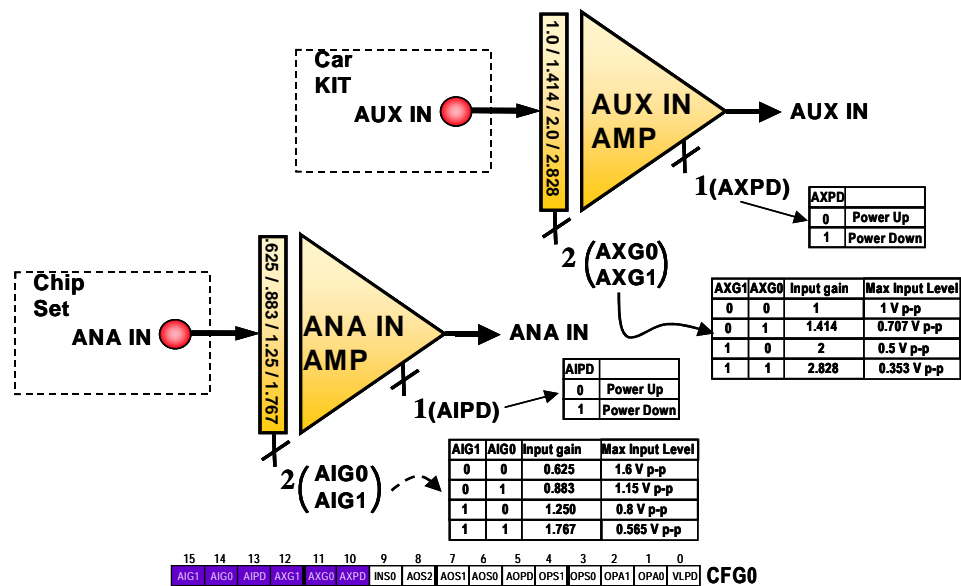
Car KIT

AUX IN

1.0 / 1.414 / 2.0 / 2.828

AUX IN AMP

AUX IN

1(AXPD)

| AXPD | |
|---|---|
| 0 | Power Up |
| 1 | Power Down |

2(AXG0 AXG1)

| AXG1 | AXG0 | Input gain | Max Input Level |
|---|---|---|---|
| 0 | 0 | 1 | 1 V p-p |
| 0 | 1 | 1.414 | 0.707 V p-p |
| 1 | 0 | 2 | 0.5 V p-p |
| 1 | 1 | 2.828 | 0.353 V p-p |

Chip Set

ANA IN

.625 / .883 / 1.25 / 1.767

ANA IN AMP

ANA IN

1(AIPD)

| AIPD | |
|---|---|
| 0 | Power Up |
| 1 | Power Down |

2(AIG0 AIG1)

| AIG1 | AIG0 | Input gain | Max Input Level |
|---|---|---|---|
| 0 | 0 | 0.625 | 1.6 V p-p |
| 0 | 1 | 0.883 | 1.15 V p-p |
| 1 | 0 | 1.250 | 0.8 V p-p |
| 1 | 1 | 1.767 | 0.565 V p-p |

| 15 | 14 | 13 | 12 | 11 | 10 | 9 | 8 | 7 | 6 | 5 | 4 | 3 | 2 | 1 | 0 |
|---|---|---|---|---|---|---|---|---|---|---|---|---|---|---|---|
| AIG1 | AIG0 | AIPD | AXG1 | AXG0 | AXPD | INS0 | AOS2 | AOS1 | AOS0 | AOPD | OPS1 | OPS0 | OPA1 | OPA0 | VLPD |

CFG0